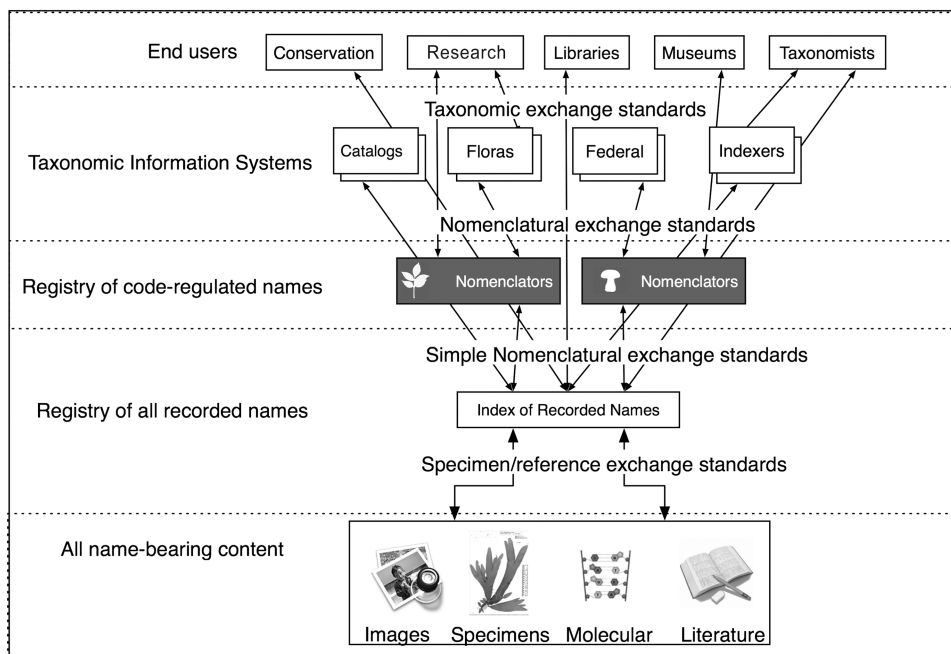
End users

Conservation

Research

Libraries

Museums

Taxonomists

Taxonomic exchange standards

Taxonomic Information Systems

Catalogs

Floras

Federal

Indexers

Nomenclatural exchange standards

Registry of code-regulated names

Nomenclators

Nomenclators

Simple Nomenclatural exchange standards

Registry of all recorded names

Index of Recorded Names

Specimen/reference exchange standards

All name-bearing content

Images

Specimens

Molecular

Literature